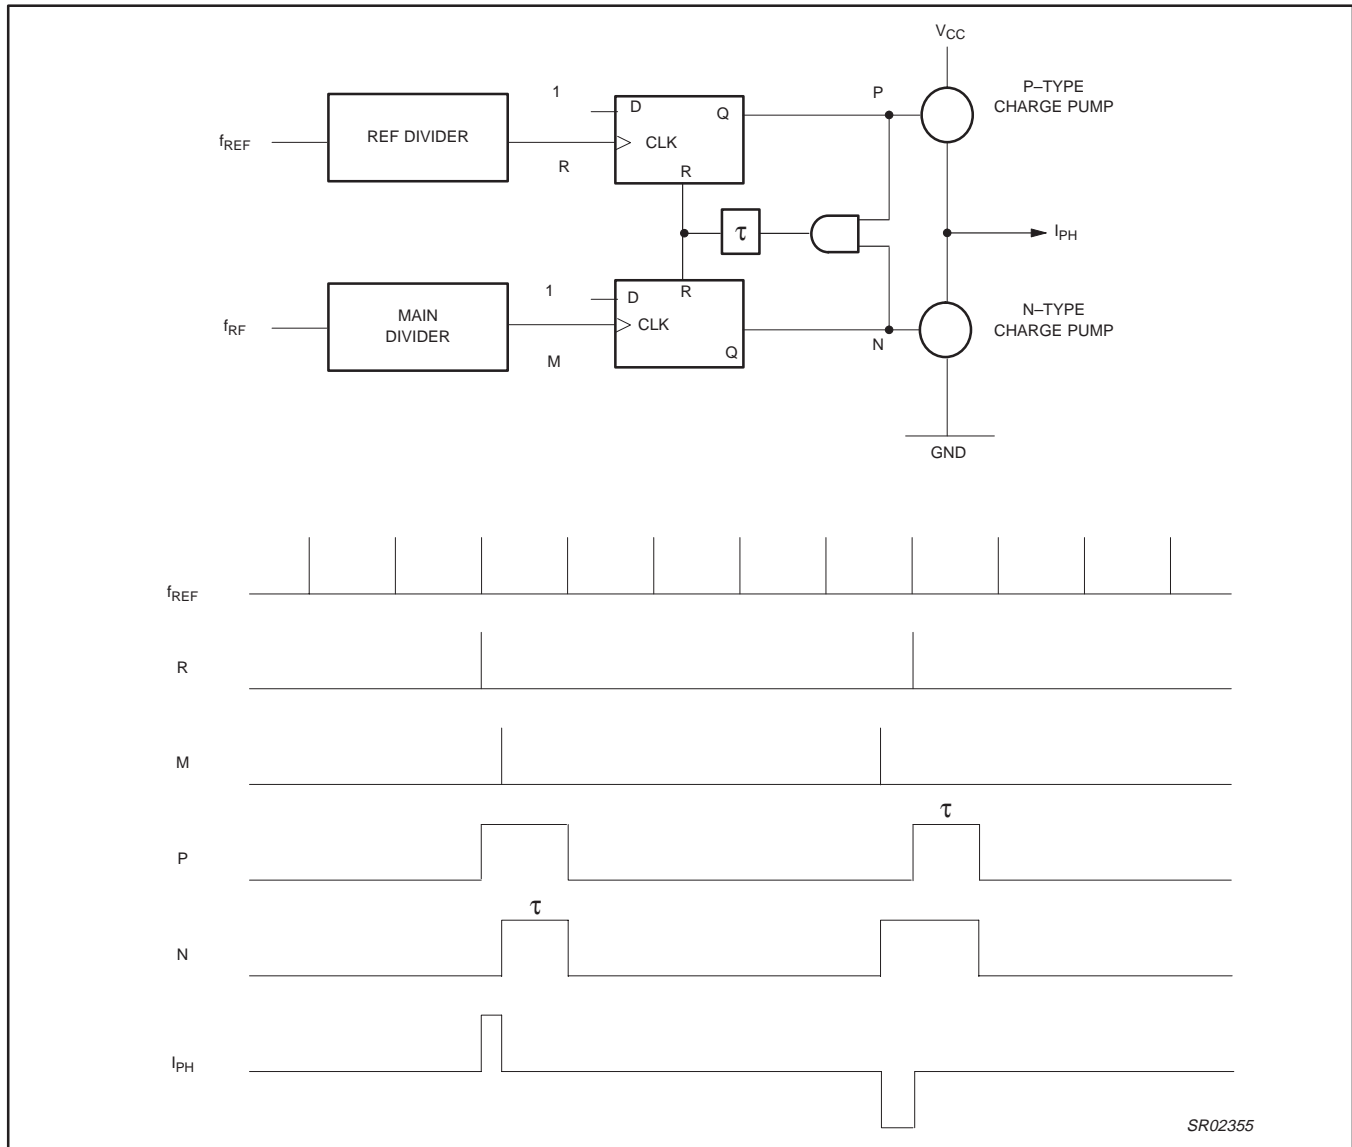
$V_{CC}$

1
D
Q
P
P–TYPE CHARGE PUMP

$f_{REF}$
REF DIVIDER
CLK
R
R

$\tau$
$I_{PH}$

1
D
R
$f_{RF}$
MAIN DIVIDER
CLK
N–TYPE CHARGE PUMP
M
Q
N

GND

$f_{REF}$

R

M

P
$\tau$

N
$\tau$

$I_{PH}$

SR02355